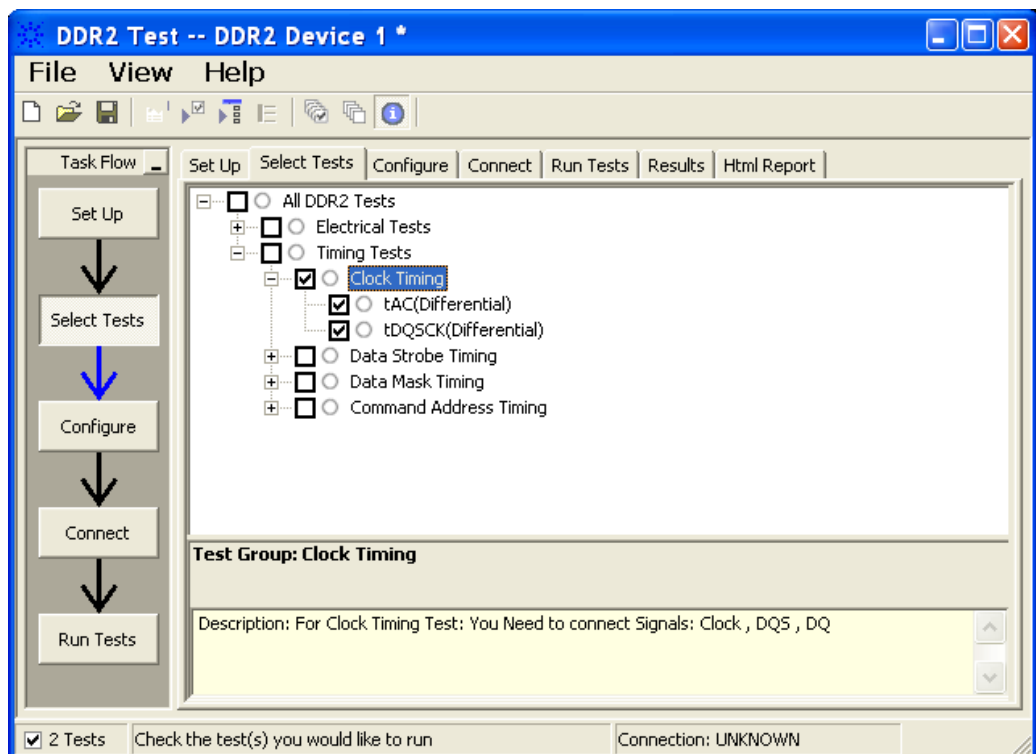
DDR2 Test -- DDR2 Device 1 *

File View Help

Task Flow

Set Up

Select Tests

Configure

Connect

Run Tests

Set Up | Select Tests | Configure | Connect | Run Tests | Results | Html Report

All DDR2 Tests
Electrical Tests
Timing Tests
Clock Timing
tAC(Differential)
tDQSCK(Differential)
Data Strobe Timing
Data Mask Timing
Command Address Timing

Test Group: Clock Timing

Description: For Clock Timing Test: You Need to connect Signals: Clock , DQS , DQ

2 Tests | Check the test(s) you would like to run | Connection: UNKNOWN